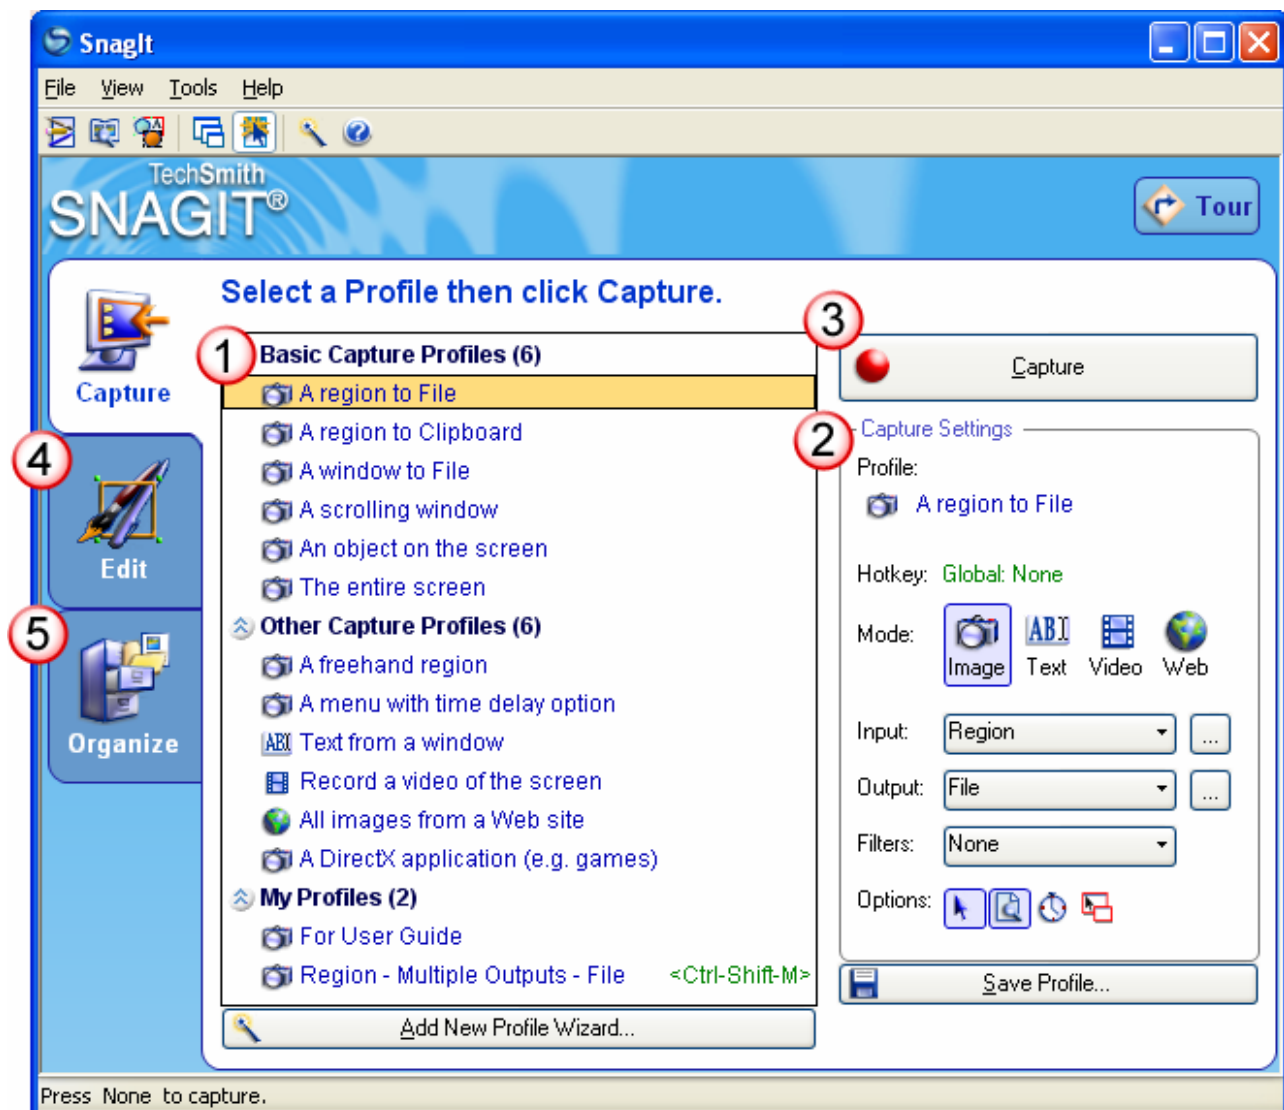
SnagIt

File View Tools Help

TechSmith
SNAGIT®

Tour

Capture

4

Edit

5

Organize

Select a Profile then click Capture.

1

Basic Capture Profiles (6)
A region to File
A region to Clipboard
A window to File
A scrolling window
An object on the screen
The entire screen
Other Capture Profiles (6)
A freehand region
A menu with time delay option
Text from a window
Record a video of the screen
All images from a Web site
A DirectX application (e.g. games)
My Profiles (2)
For User Guide
Region - Multiple Outputs - File <Ctrl-Shift-M>

Add New Profile Wizard...

3

Capture

2

Capture Settings
Profile:
A region to File

Hotkey: Global: None

Mode: Image Text Video Web

Input: Region ...

Output: File ...

Filters: None

Options:

Save Profile...

Press None to capture.